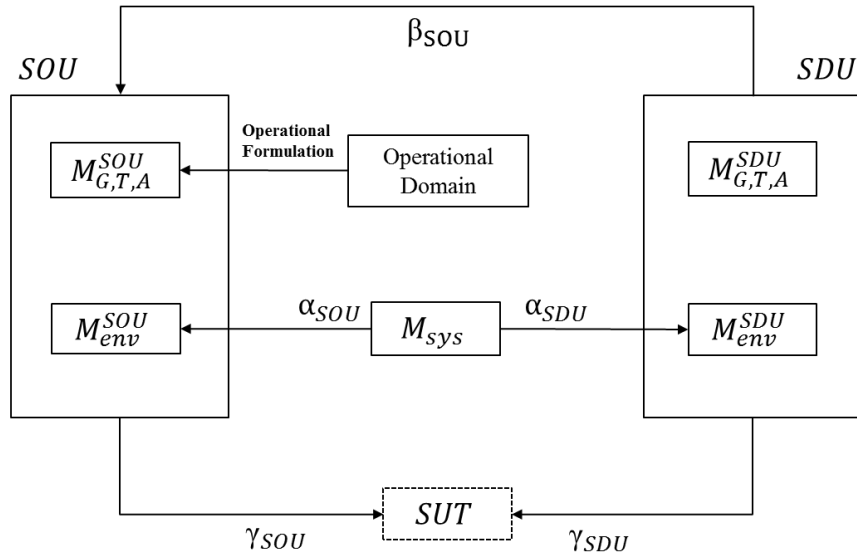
$\beta_{SOU}$

$SOU$

$SDU$

Operational Formulation

$M_{G,T,A}^{SOU}$

Operational Domain

$M_{G,T,A}^{SDU}$

$M_{env}^{SOU}$

$\alpha_{SOU}$

$M_{sys}$

$\alpha_{SDU}$

$M_{env}^{SDU}$

$SUT$

$\gamma_{SOU}$

$\gamma_{SDU}$